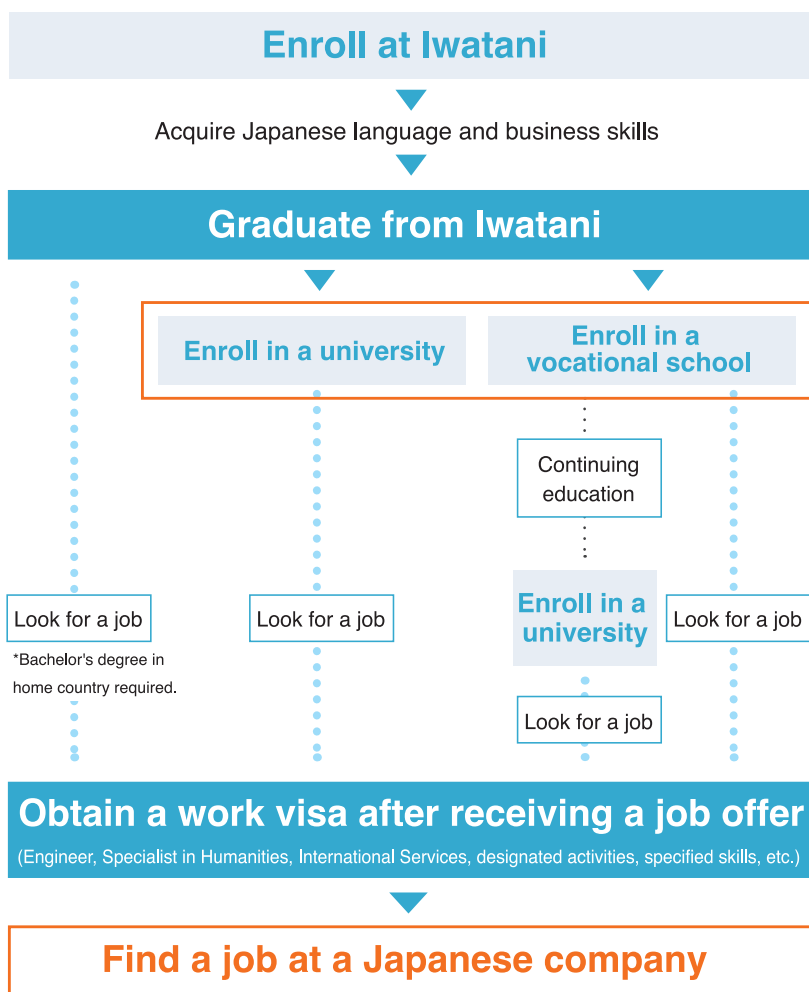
Enroll at Iwatani

Acquire Japanese language and business skills

Graduate from Iwatani

Enroll in a university

Enroll in a vocational school

Continuing education

Enroll in a university

Look for a job

*Bachelor's degree in home country required.

Look for a job

Look for a job

Look for a job

Obtain a work visa after receiving a job offer

(Engineer, Specialist in Humanities, International Services, designated activities, specified skills, etc.)

Find a job at a Japanese company